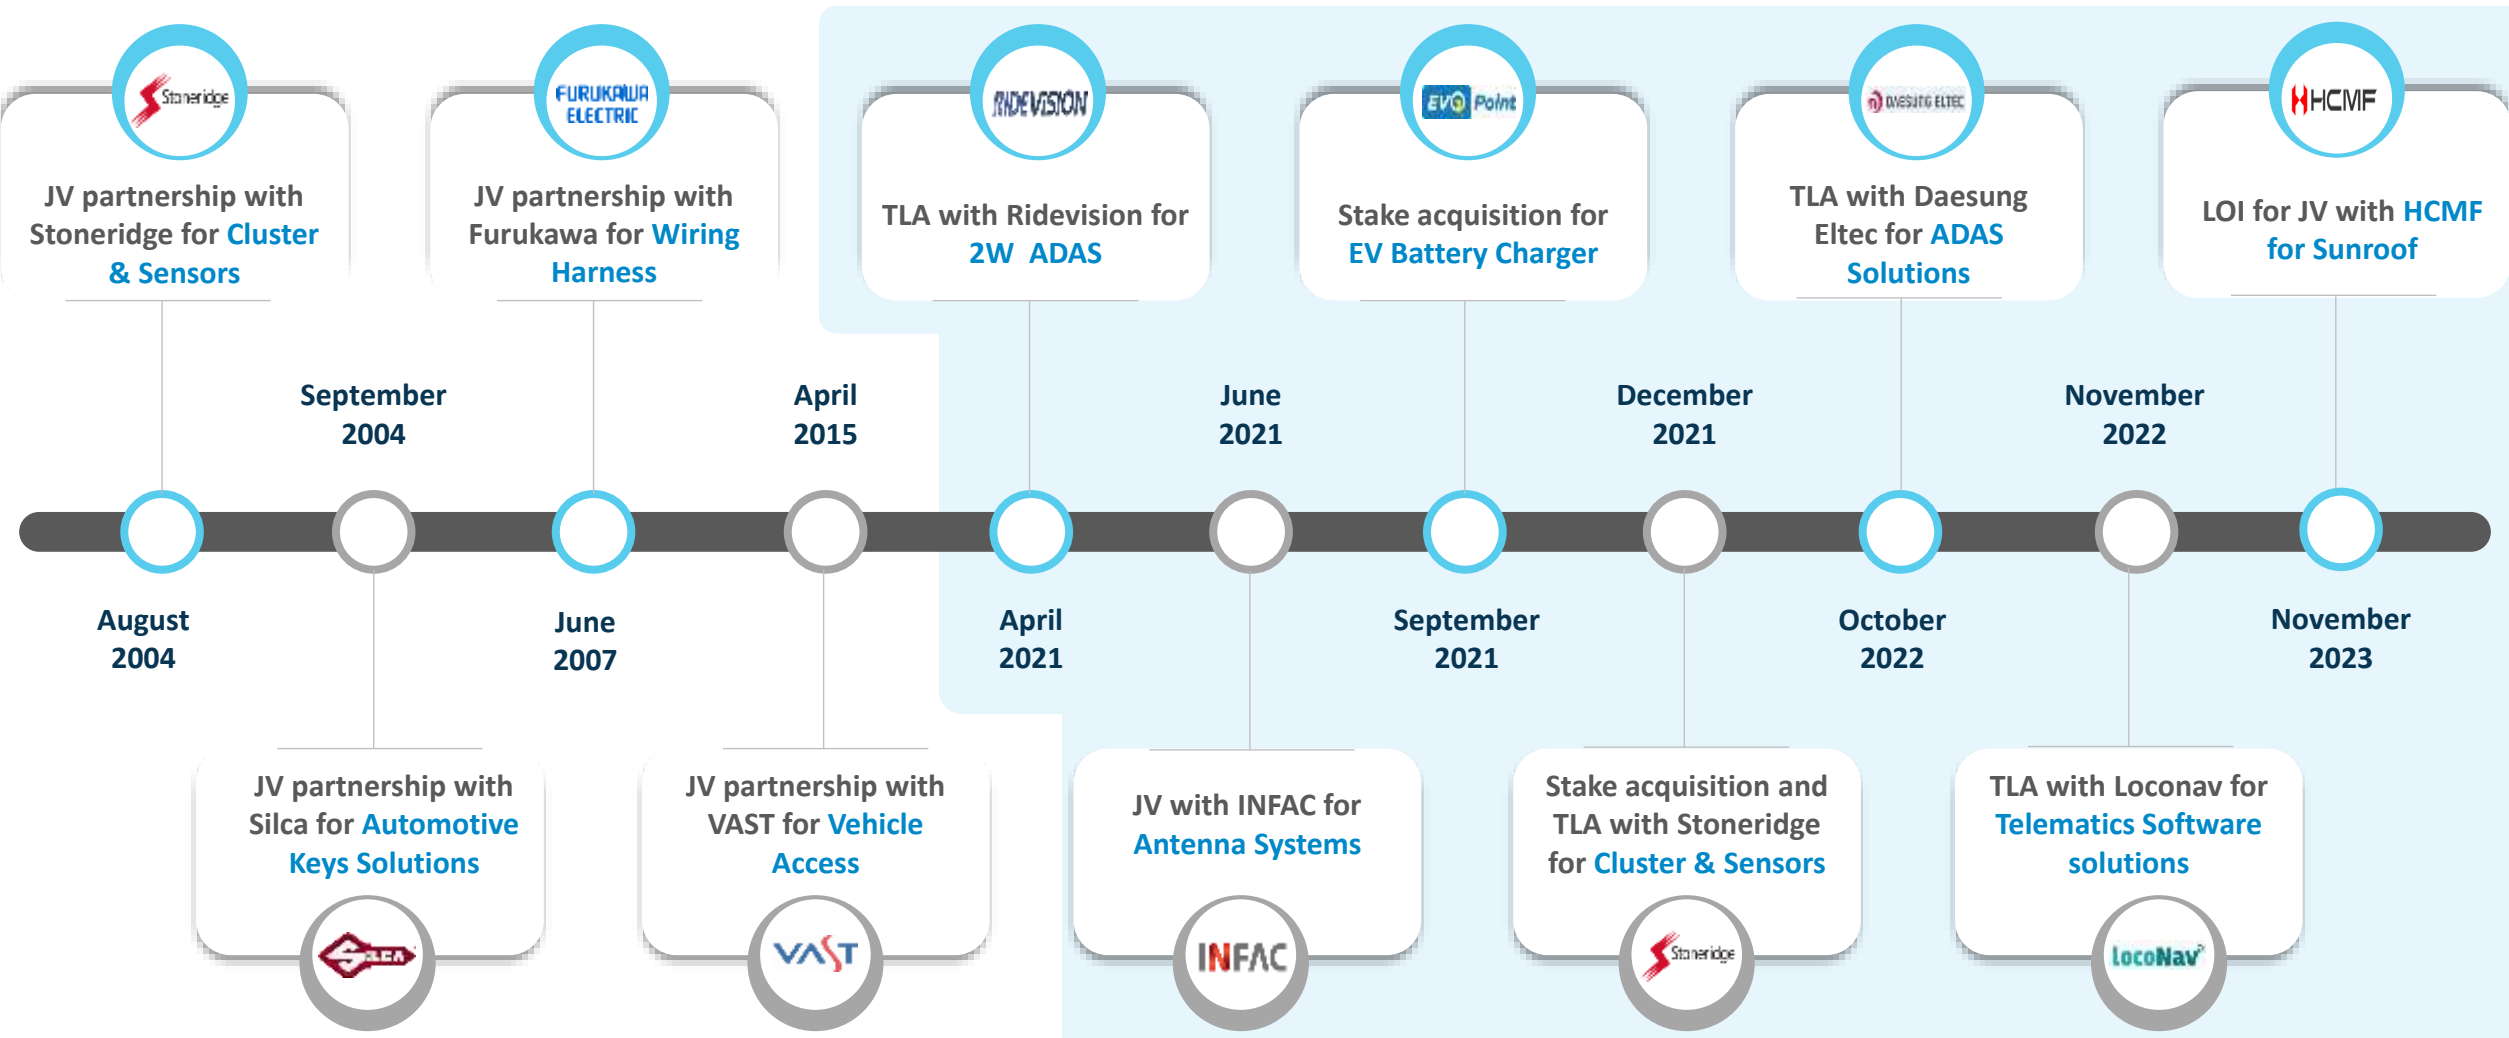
Stoneridge

JV partnership with Stoneridge for Cluster & Sensors

FURUKAWA ELECTRIC

JV partnership with Furukawa for Wiring Harness

RIDEVISION

TLA with Ridevision for 2W ADAS

EVQ Point

Stake acquisition for EV Battery Charger

DAESUNG ELTEC

TLA with Daesung Eltec for ADAS Solutions

HCMF

LOI for JV with HCMF for Sunroof

September 2004

April 2015

June 2021

December 2021

November 2022

August 2004

June 2007

April 2021

September 2021

October 2022

November 2023

JV partnership with Silca for Automotive Keys Solutions

SILCA

JV partnership with VAST for Vehicle Access

VAST

JV with INFAC for Antenna Systems

INFAC

Stake acquisition and TLA with Stoneridge for Cluster & Sensors

Stoneridge

TLA with Loconav for Telematics Software solutions

LocoNav